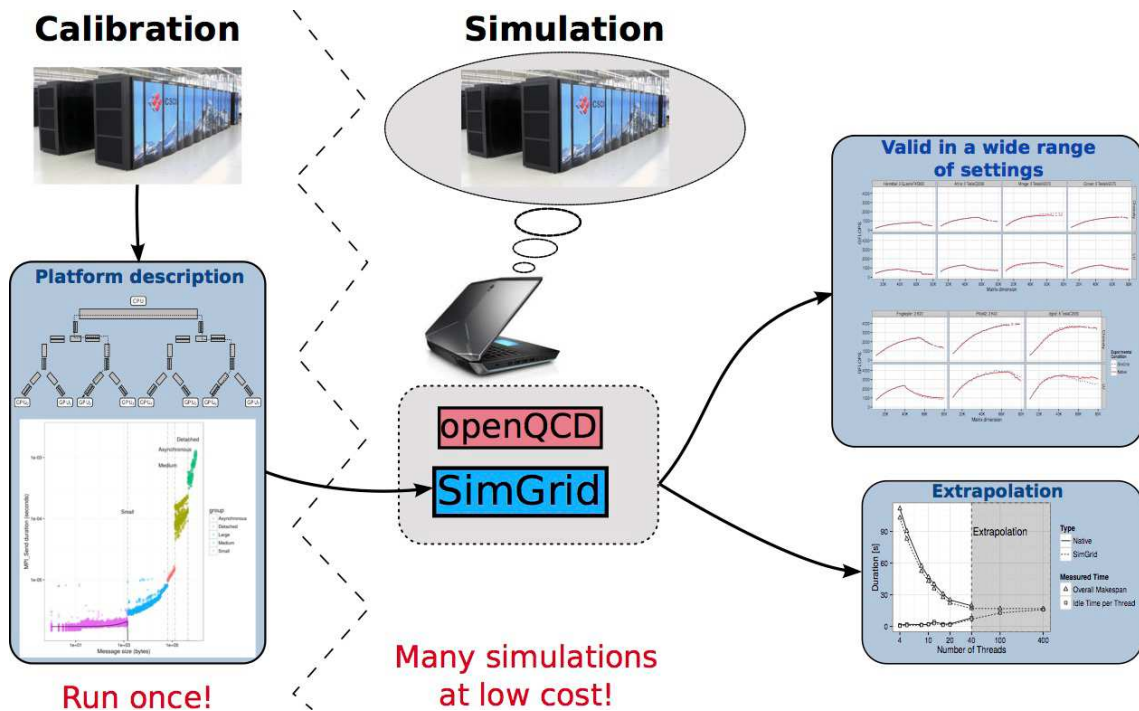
Calibration

Simulation

Platform description

CPU

CPU

Detached

Asynchronous

Medium

Small

group

Asynchronous

Detached

Large

Medium

Small

MPI_Send duration (seconds)

Message size (bytes)

Run once!

openQCD

SimGrid

Many simulations at low cost!

Valid in a wide range of settings

Matrix dimension

Matrix dimension

Extrapolation

Extrapolation

Type

Native

SimGrid

Measured Time

Overall Makespan

Idle Time per Thread

Duration [s]

Number of Threads

90

60

30

0

4

10

20

40

100

400